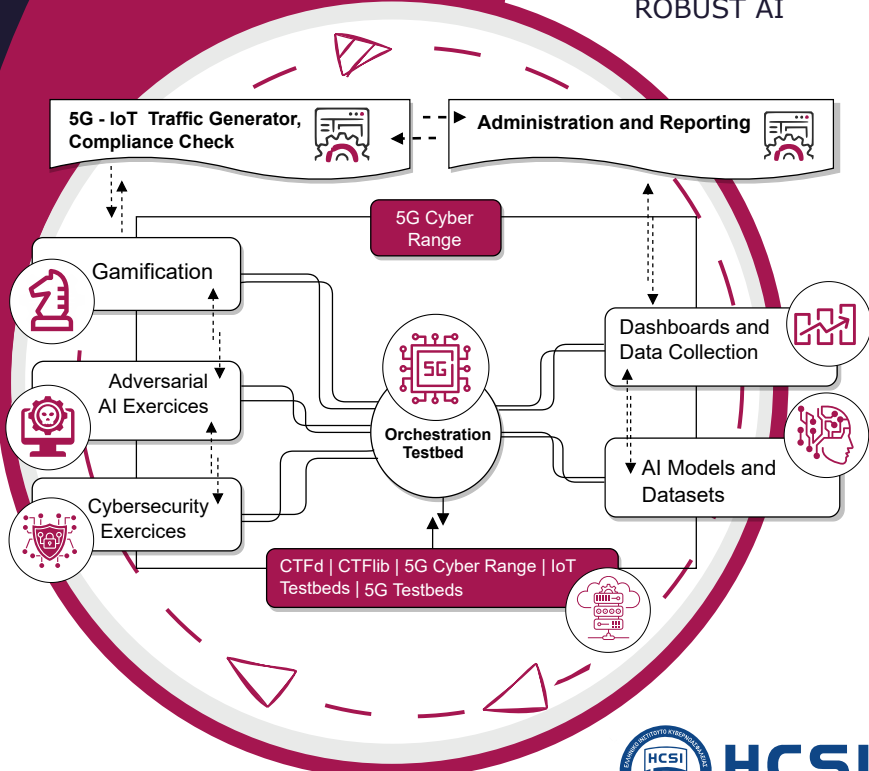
ROBUST AI

5G - IoT Traffic Generator, Compliance Check

Administration and Reporting

5G Cyber Range

Gamification

Dashboards and Data Collection

Adversarial AI Exercices

5G

Orchestration Testbed

AI Models and Datasets

Cybersecurity Exercices

CTFd | CTFlib | 5G Cyber Range | IoT Testbeds | 5G Testbeds

HCSI

HCSI